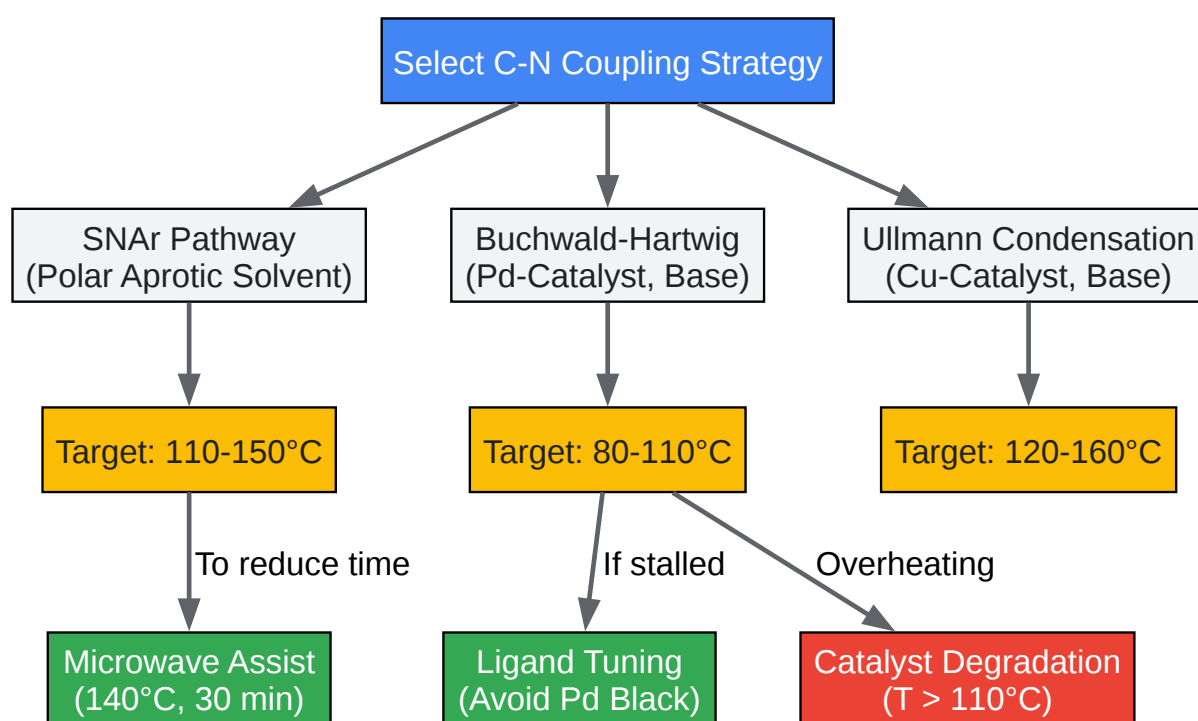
Select C-N Coupling Strategy

SNAr Pathway
(Polar Aprotic Solvent)

Buchwald-Hartwig
(Pd-Catalyst, Base)

Ullmann Condensation
(Cu-Catalyst, Base)

Target: 110-150°C

Target: 80-110°C

Target: 120-160°C

To reduce time

If stalled

Overheating

Microwave Assist
(140°C, 30 min)

Ligand Tuning
(Avoid Pd Black)

Catalyst Degradation
(T > 110°C)